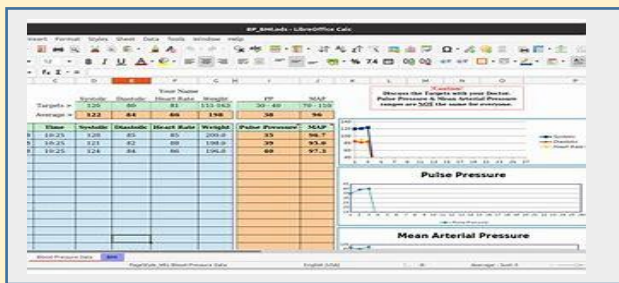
BP_BMI.xlsx - LibreOffice Calc

nsert Format Styles Sheet Data Tools Window Help

C D E F G H I J K L M N O

Your Name

| | Systolic | Diastolic | Heart Rate | Weight | PP | MAP |
|---|---|---|---|---|---|---|
| Targets > | 120 | 80 | 81 | 111-163 | 30 - 40 | 70 - 110 |
| Average > | 122 | 84 | 86 | 198 | 38 | 96 |

Caution!
Discuss the Targets with your Doctor.
Pulse Pressure & Mean Arterial Pressure ranges are NOT the same for everyone.

| Time | Systolic | Diastolic | Heart Rate | Weight | Pulse Pressure | MAP |
|---|---|---|---|---|---|---|
| 10:25 | 120 | 85 | 85 | 200.0 | 35 | 96.7 |
| 16:25 | 121 | 82 | 88 | 198.0 | 39 | 95.0 |
| 19:25 | 124 | 84 | 86 | 196.0 | 40 | 97.3 |

Systolic
Diastolic
Heart Rate

Pulse Pressure

Pulse Pressure

Mean Arterial Pressure

Blood Pressure Data BMI

PageStyle_NEU Blood Pressure Data English (USA) Average: ; Sum: 0